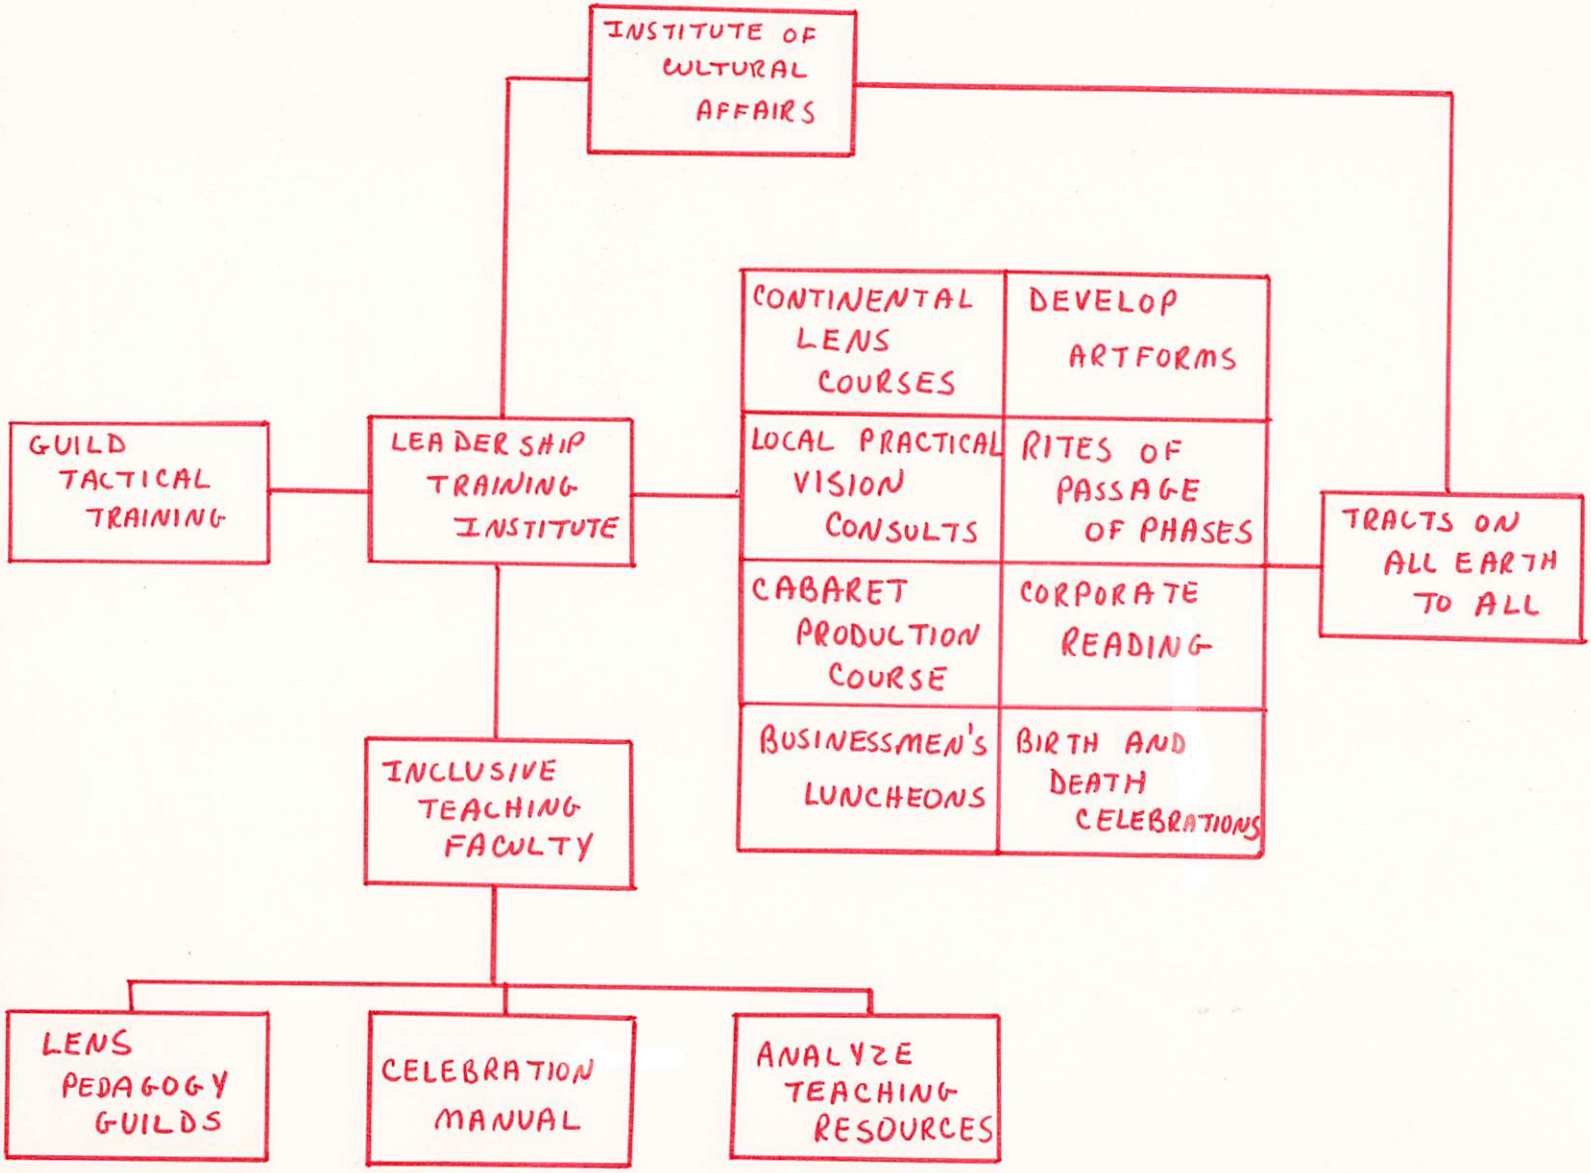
INSTITUTE OF CULTURAL AFFAIRS

GUILD TACTICAL TRAINING

LEADERSHIP TRAINING INSTITUTE

| CONTINENTAL LENS COURSES | DEVELOP ARTFORMS |
|---|---|
| LOCAL PRACTICAL VISION CONSULTS | RITES OF PASSAGE OF PHASES |
| CABARET PRODUCTION COURSE | CORPORATE READING |
| BUSINESSMEN'S LUNCHEONS | BIRTH AND DEATH CELEBRATIONS |

TRACTS ON ALL EARTH TO ALL

INCLUSIVE TEACHING FACULTY

LENS PEDAGOGY GUILDS

CELEBRATION MANUAL

ANALYZE TEACHING RESOURCES